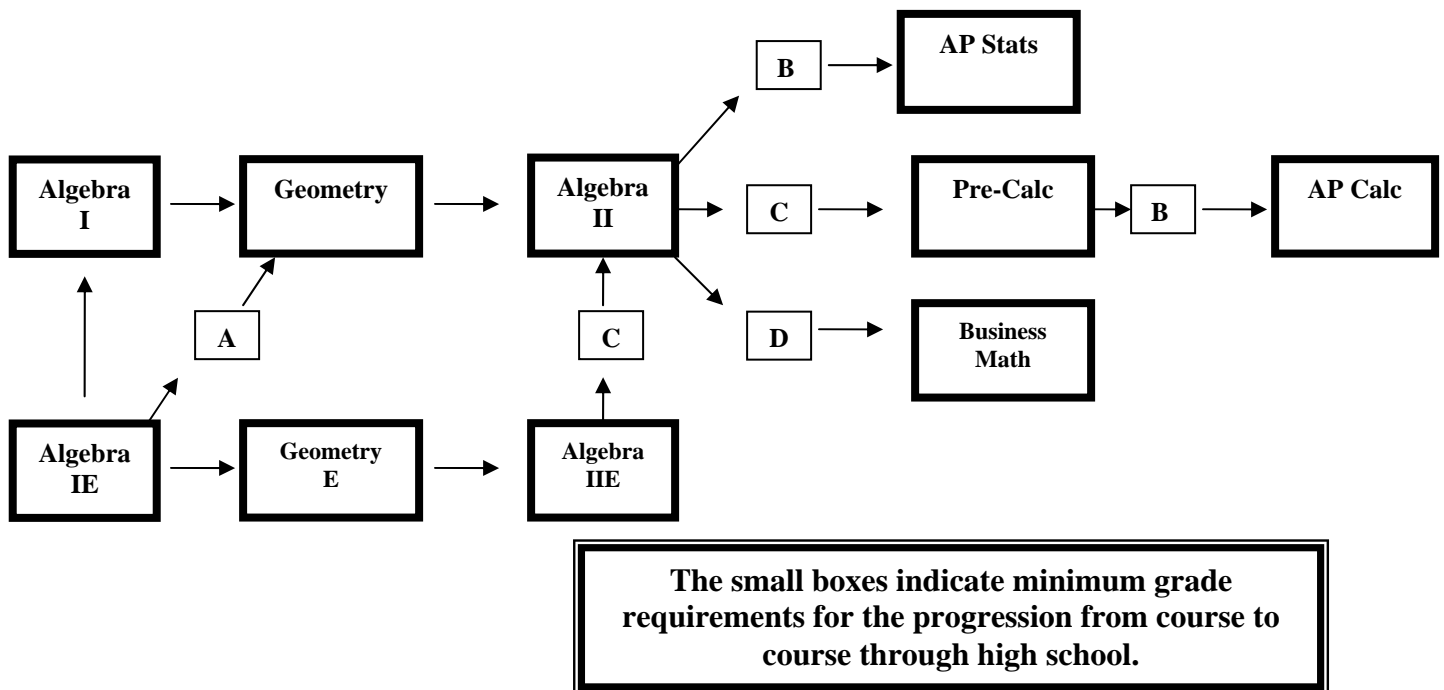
B

AP Stats

Algebra I

Geometry

Algebra II

C

Pre-Calc

B

AP Calc

A

C

D

Business Math

Algebra IE

Geometry E

Algebra IIE

The small boxes indicate minimum grade requirements for the progression from course to course through high school.